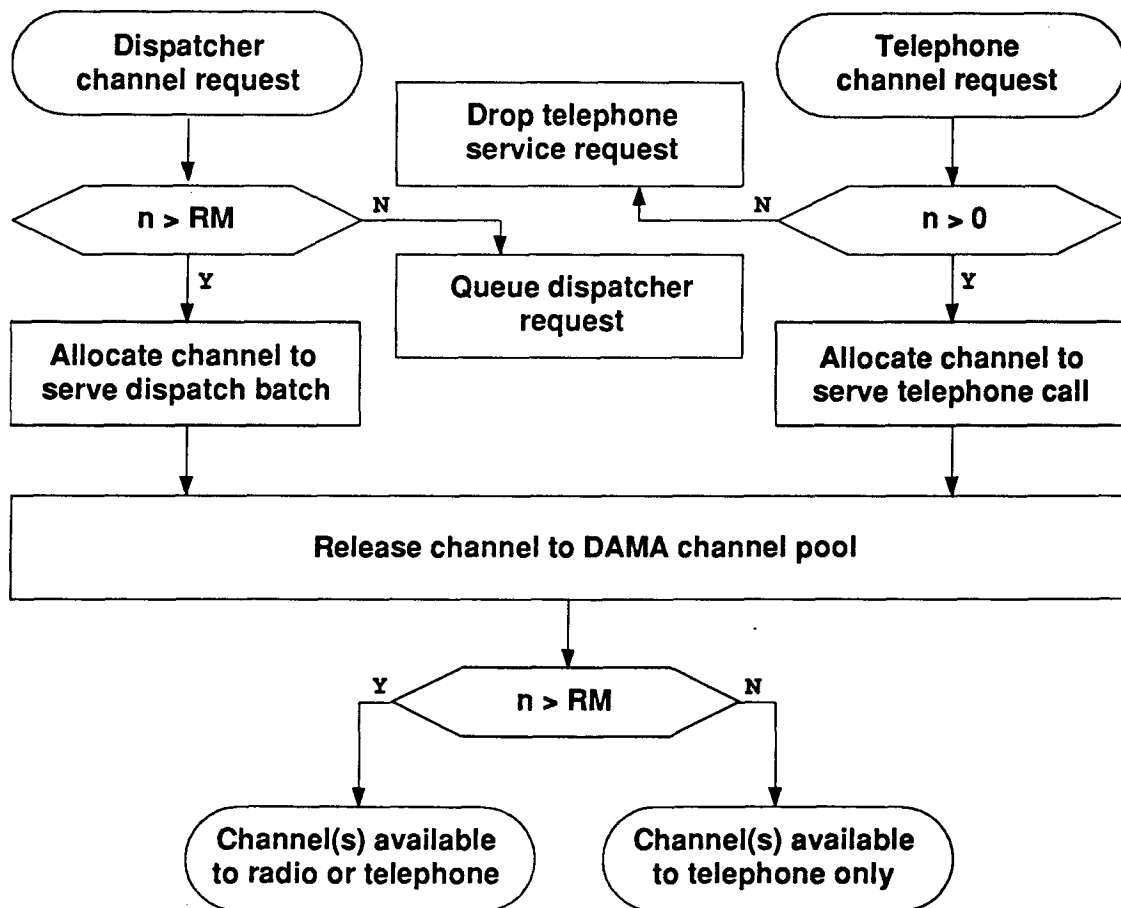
Dispatcher channel request

Telephone channel request

Drop telephone service request

n > RM

N

N

n > 0

Y

Y

Queue dispatcher request

Allocate channel to serve dispatch batch

Allocate channel to serve telephone call

Release channel to DAMA channel pool

Y

n > RM

N

Channel(s) available to radio or telephone

Channel(s) available to telephone only